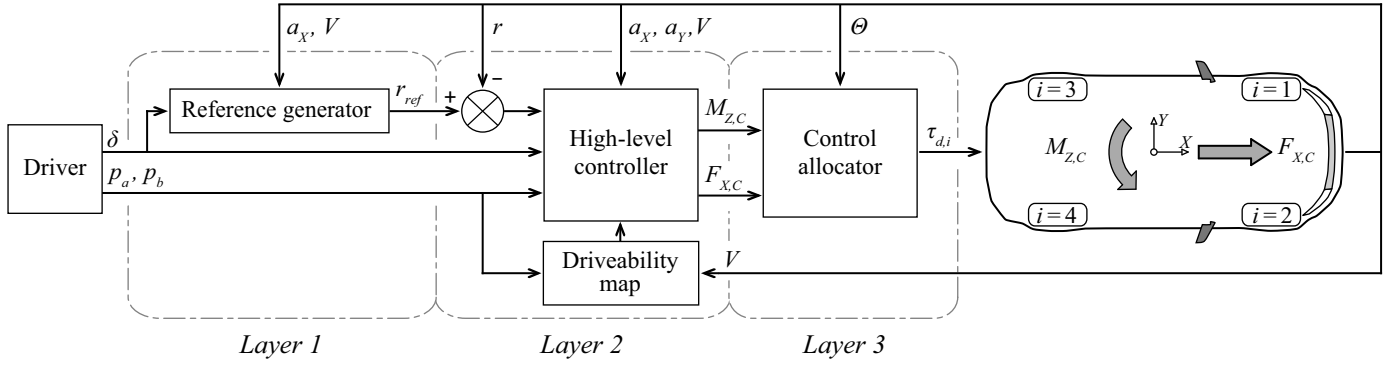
$a_X$, $V$

$r$

$a_X$, $a_Y$, $V$

$\Theta$

Reference generator

$r_{ref}$

+

–

High-level controller

$M_{Z,C}$

$F_{X,C}$

Control allocator

$\tau_{d,i}$

Driver

$\delta$

$p_a$, $p_b$

Driveability map

$V$

$i=3$

$i=1$

$i=4$

$i=2$

$M_{Z,C}$

$Y$

$X$

$F_{X,C}$

Layer 1

Layer 2

Layer 3